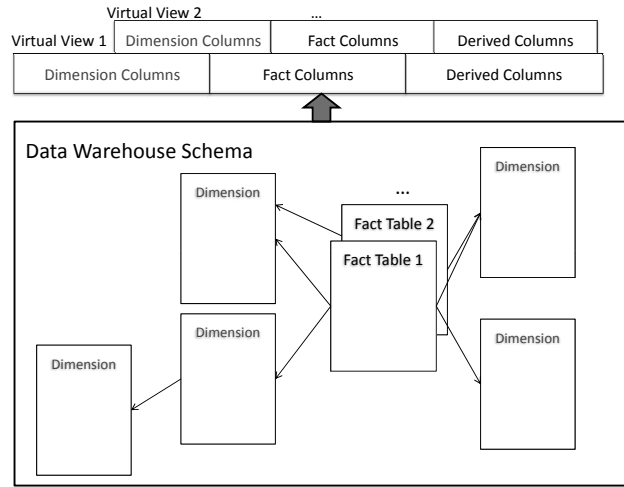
Virtual View 2

...

Virtual View 1

Dimension Columns

Fact Columns

Derived Columns

Dimension Columns

Fact Columns

Derived Columns

Data Warehouse Schema

Dimension

...

Dimension

Fact Table 2

Fact Table 1

Dimension

Dimension

Dimension

Dimension